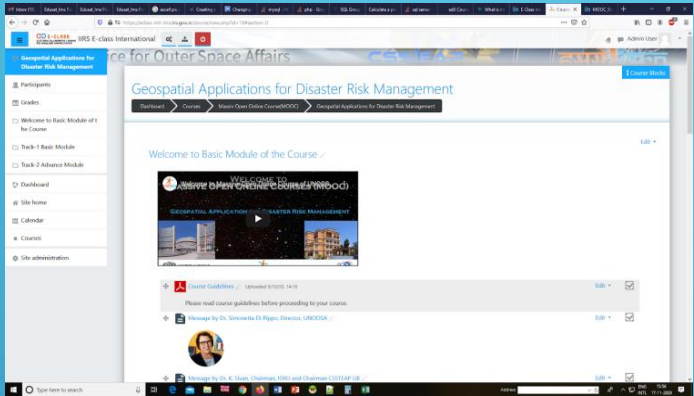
Inbox | Eduset_lms | Eduset_lms | Eduset_lms | ascafl.pu | Creating | Change y | mysql | php - Gro | SQL Group | Calculate y | sql server | add Course | What's n | Dr. E-Class | Course | Dr. MOOC_B

https://eclass.iirs.nic.in/.../course/view.php?id=18#section-0

IIRS E-class International

Admin User

ce for Outer Space Affairs

Geospatial Applications for Disaster Risk Management

Participants

Grades

Welcome to Basic Module of the Course

Track-1 Basic Module

Track-2 Advance Module

Dashboard

Site home

Calendar

Courses

Site administration

Course Modes

Geospatial Applications for Disaster Risk Management

Dashboard | Courses | Massiv Open Online Course(MOOC) | Geospatial Applications for Disaster Risk Management

Edit

Welcome to Basic Module of the Course

Welcome to
MASSIVE OPEN ONLINE COURSES (MOOC)
GEOSPATIAL APPLICATION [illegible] DISASTER RISK MANAGEMENT

Course Guidelines  Uploaded 6/10/20, 14:15

Please read course guidelines before proceeding to your course.

Edit

Message by Dr. Simonetta Di Pippo, Director, UNOOSA

Edit

Message by Dr. K. Sivan, Chairman, ISRO and Chairman CSSTEAP GB

Edit

Type here to search

ENG INTL 15:04 17-11-2020